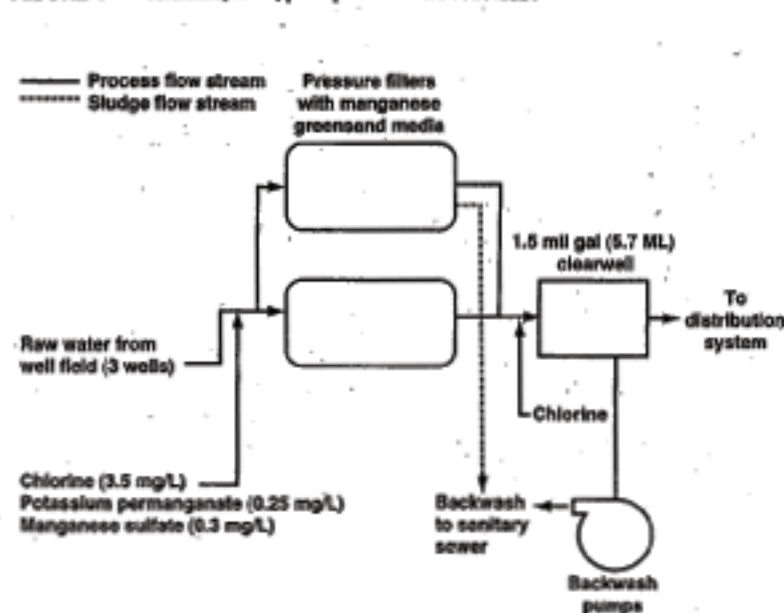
Process flow stream
Sludge flow stream

Pressure filters with manganese greensand media

1.5 mil gal (5.7 ML) clearwell

To distribution system

Raw water from well field (3 wells)

Chlorine

Chlorine (3.5 mg/L)
Potassium permanganate (0.25 mg/L)
Manganese sulfate (0.3 mg/L)

Backwash to sanitary sewer

Backwash pumps